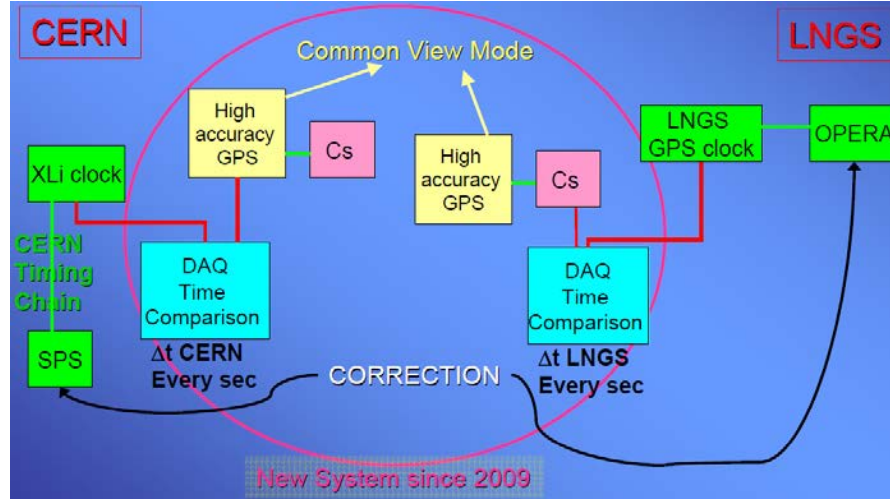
CERN

LNGS

Common View Mode

High accuracy GPS

Cs

High accuracy GPS

Cs

LNGS GPS clock

OPERA

XLi clock

CERN Timing Chain

DAQ Time Comparison

DAQ Time Comparison

SPS

$\Delta$t CERN Every sec

CORRECTION

$\Delta$t LNGS Every sec

New System since 2009